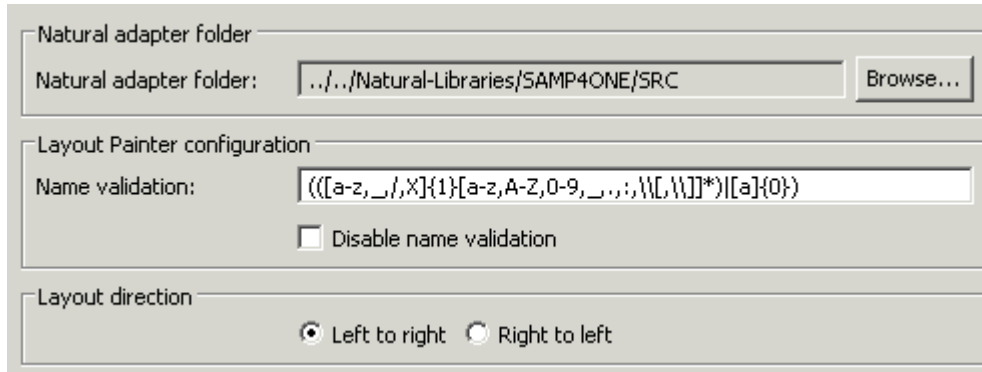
Natural adapter folder

Natural adapter folder: ../../Natural-Libraries/SAMP4ONE/SRC Browse...

Layout Painter configuration

Name validation: (([a-z,_,/,X]{1}[a-z,A-Z,0-9,_,.,:,\\[,\\]]*)|[a]{0})

Disable name validation

Layout direction

Left to right Right to left